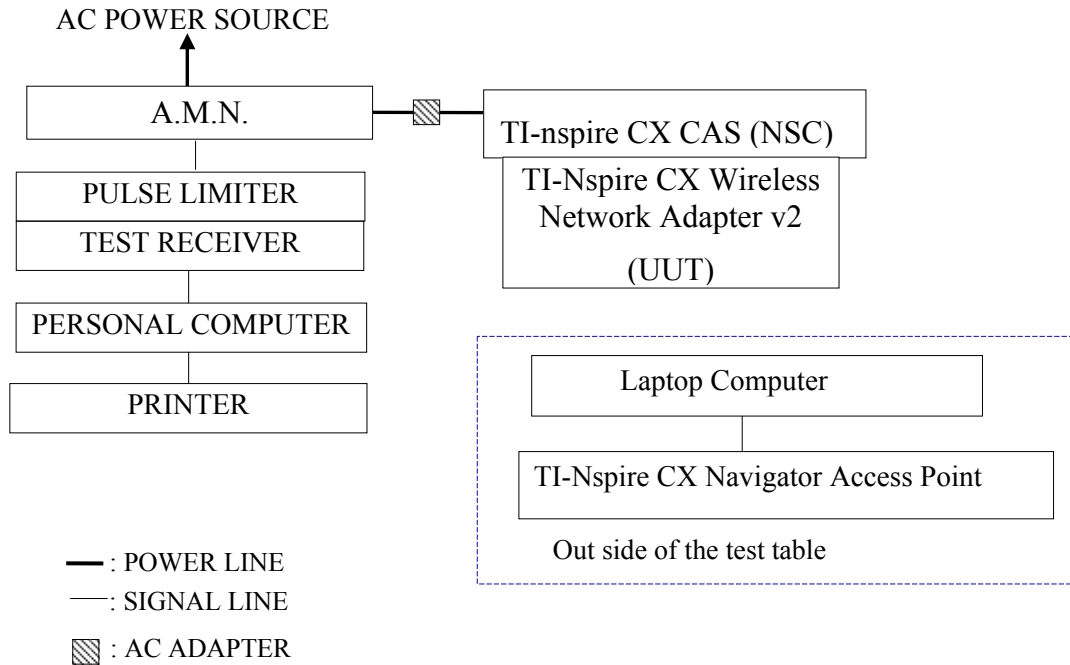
AC POWER SOURCE

A.M.N.

TI-nspire CX CAS (NSC)

TI-Nspire CX Wireless Network Adapter v2

(UUT)

PULSE LIMITER

TEST RECEIVER

PERSONAL COMPUTER

PRINTER

Laptop Computer

TI-Nspire CX Navigator Access Point

Out side of the test table

: POWER LINE

: SIGNAL LINE

: AC ADAPTER